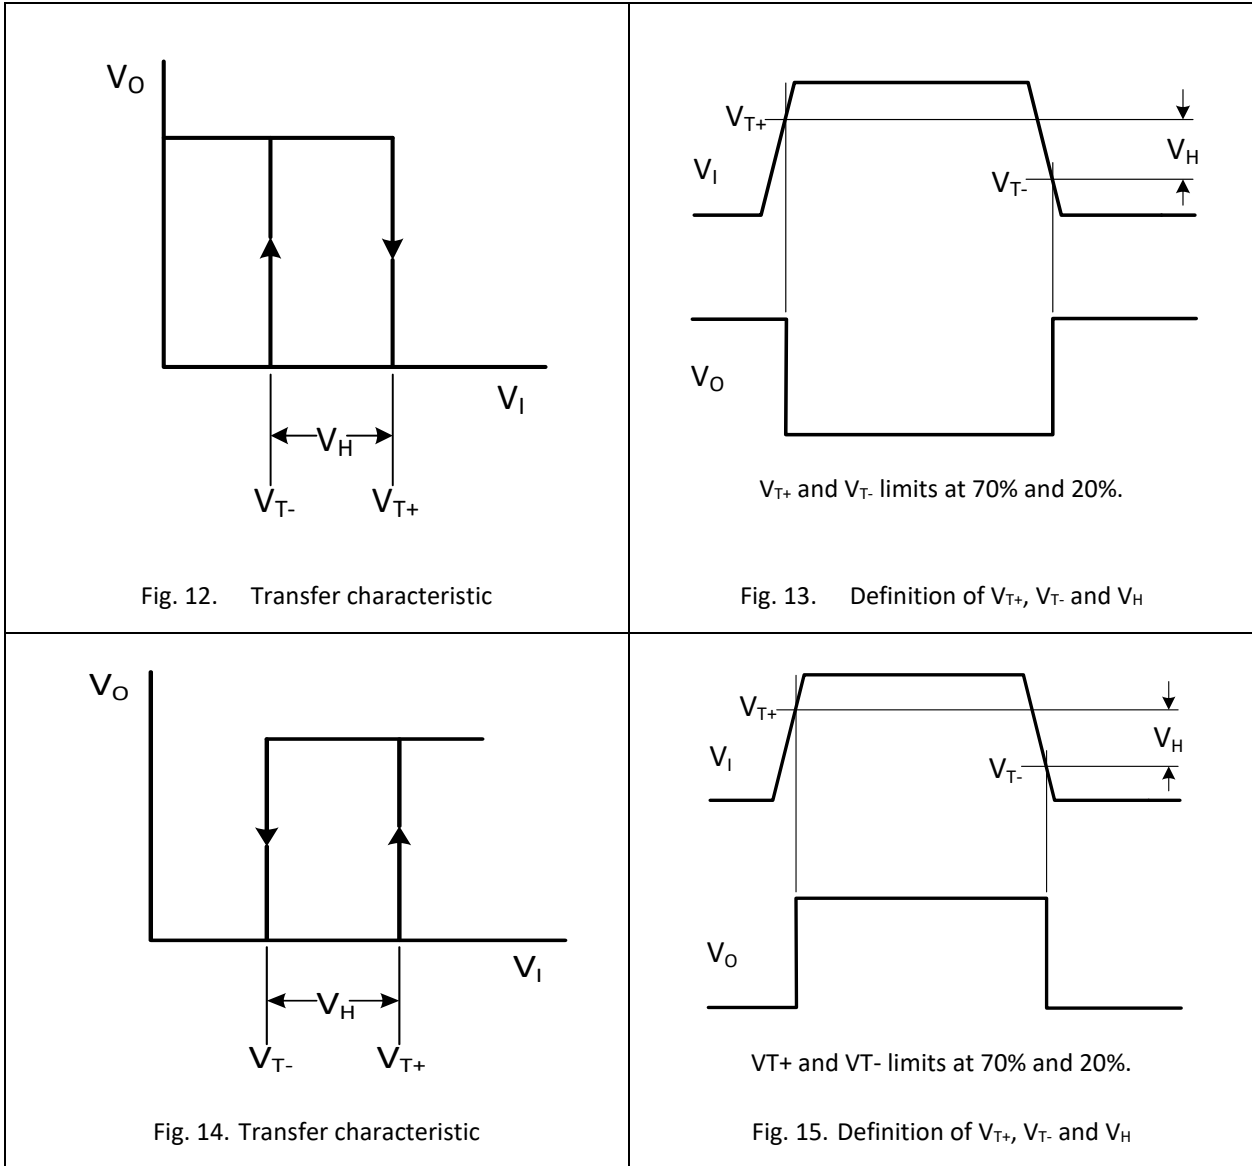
| | |
|---|---|
| $V_O$ $V_I$ $V_H$ $V_{T-}$ $V_{T+}$ Fig. 12. Transfer characteristic | $V_{T+}$ $V_H$ $V_I$ $V_{T-}$ $V_O$ $V_{T+}$ and $V_{T-}$ limits at 70% and 20%. Fig. 13. Definition of $V_{T+}$, $V_{T-}$ and $V_H$ |
| $V_O$ $V_I$ $V_H$ $V_{T-}$ $V_{T+}$ Fig. 14. Transfer characteristic | $V_{T+}$ $V_H$ $V_I$ $V_{T-}$ $V_O$ VT+ and VT- limits at 70% and 20%. Fig. 15. Definition of $V_{T+}$, $V_{T-}$ and $V_H$ |